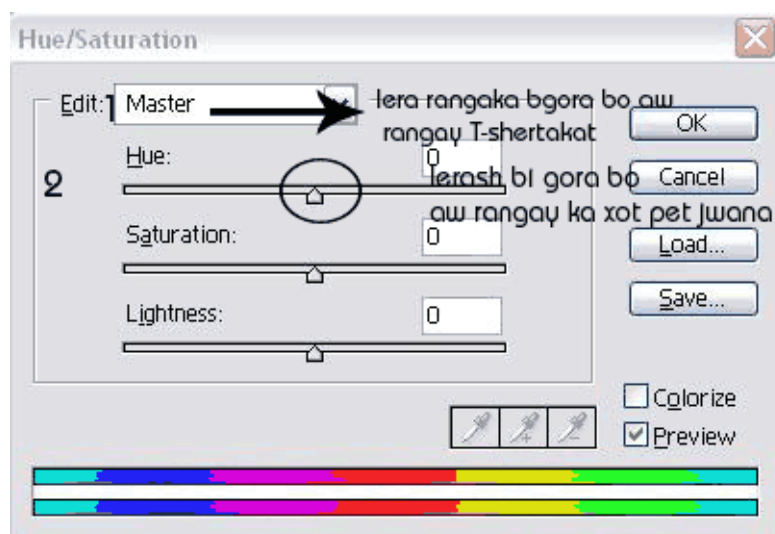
Hue/Saturation

Edit: 1 Master

lera rangaka bgora bo aw rangay T-shertakat

OK

2

Hue:

0

Cancel

lerash bı gora bo aw rangay ka xot pet jwana

Saturation:

0

Load...

Save...

Lightness:

0

Colorize

Preview